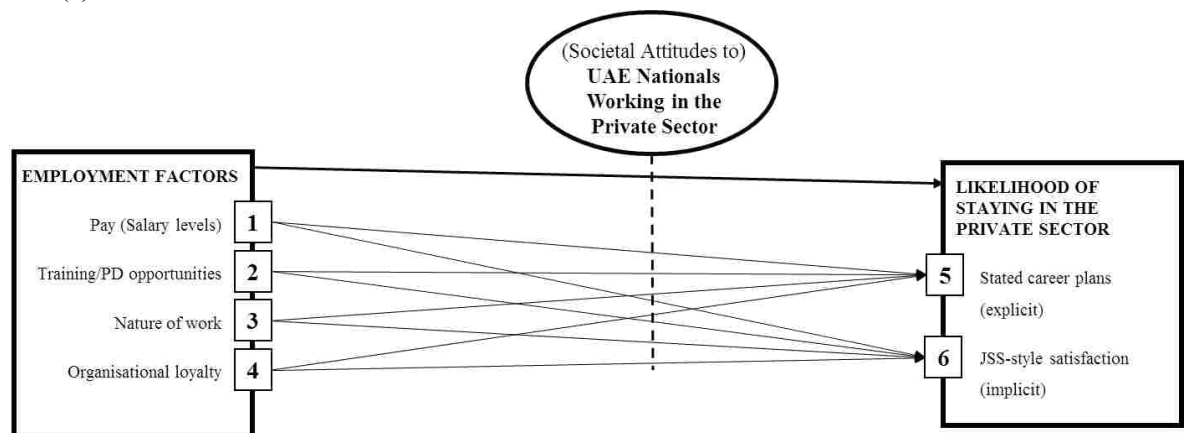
(Societal Attitudes to)
**UAE Nationals Working in the Private Sector**

EMPLOYMENT FACTORS

Pay (Salary levels) 1

Training/PD opportunities 2

Nature of work 3

Organisational loyalty 4

LIKELIHOOD OF STAYING IN THE PRIVATE SECTOR

5 Stated career plans (explicit)

6 JSS-style satisfaction (implicit)